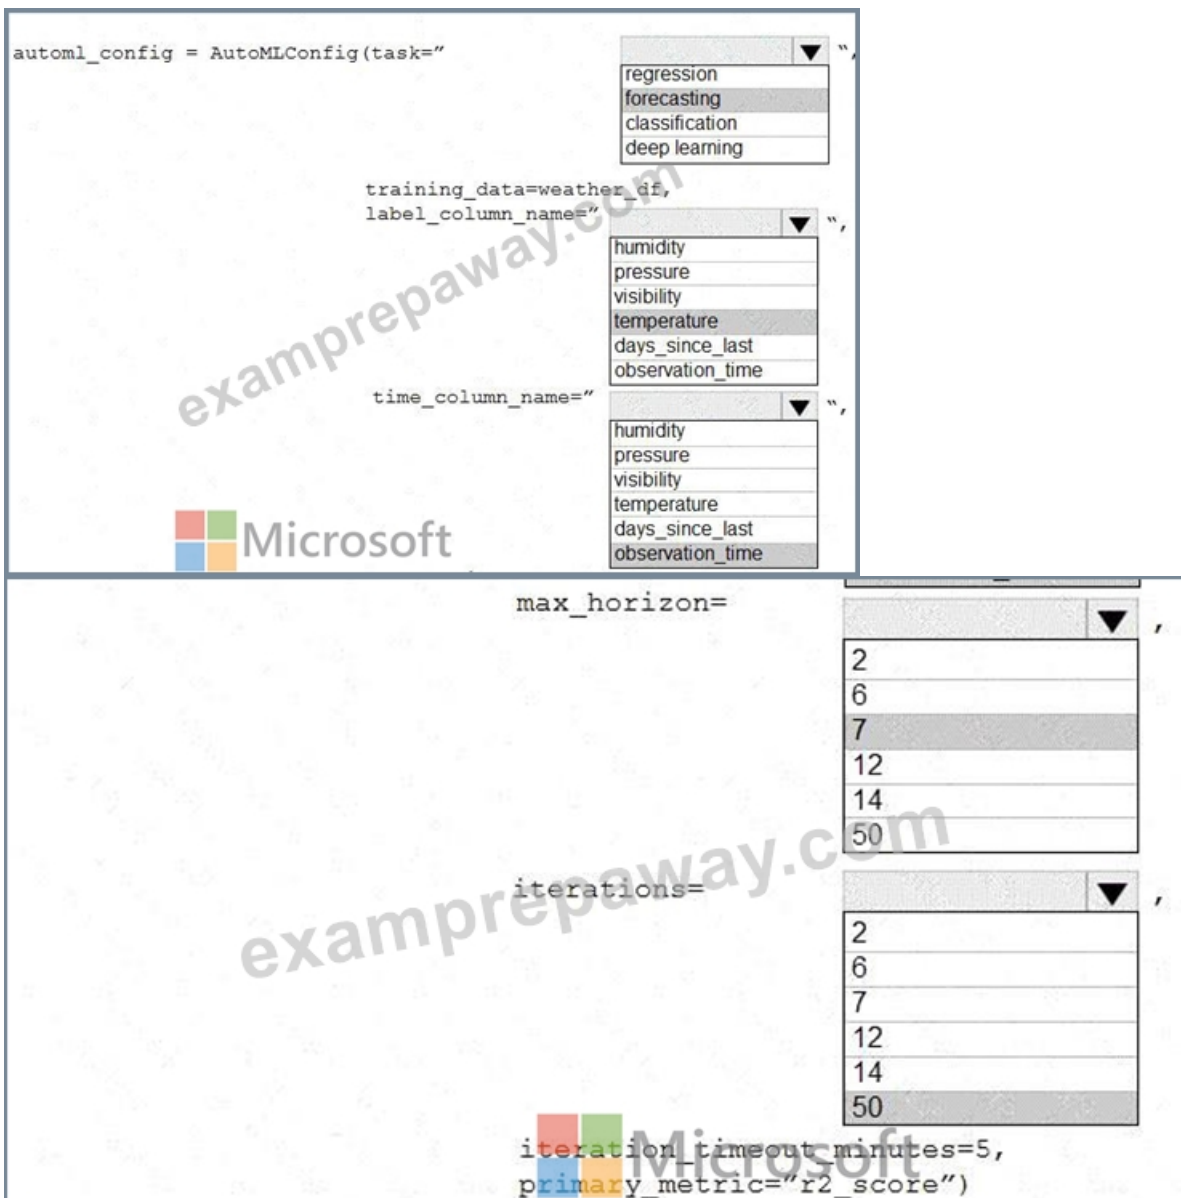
automl_config = AutoMLConfig(task="

regression
forecasting
classification
deep learning

",

training_data=weather_df,
label_column_name="

humidity
pressure
visibility
temperature
days_since_last
observation_time

",

time_column_name="

humidity
pressure
visibility
temperature
days_since_last
observation_time

",

examprepaway.com

Microsoft

max_horizon=

2
6
7
12
14
50

,

iterations=

2
6
7
12
14
50

,

examprepaway.com

iteration_timeout_minutes=5,
primary_metric="r2_score")

Microsoft